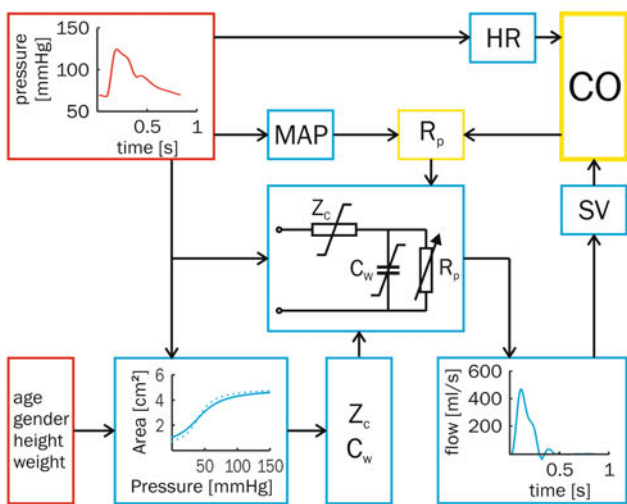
pressure [mmHg]
150
100
50
0.5
1
time [s]

HR

CO

MAP

$R_p$

SV

$Z_c$
$C_w$
$R_p$

age
gender
height
weight

Area [cm²]
6
4
2
50
100
150
Pressure [mmHg]

$Z_c$
$C_w$

flow [ml/s]
600
400
200
0.5
1
time [s]